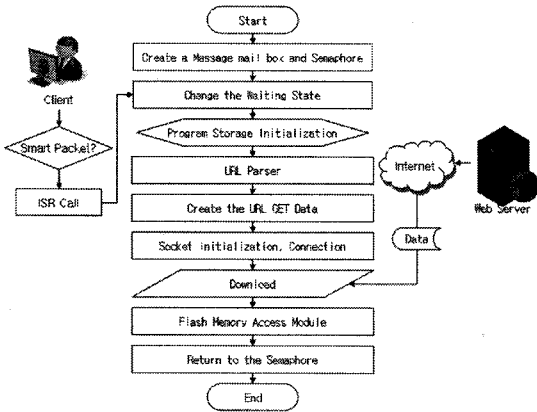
Start

Create a Massage mail box and Semaphore

Change the Waiting State

Program Storage Initialization

URL Parser

Create the URL GET Data

Socket initialization, Connection

Download

Flash Memory Access Module

Return to the Semaphore

End

Client

Smart Packet?

ISR Call

Internet

Web Server

Data